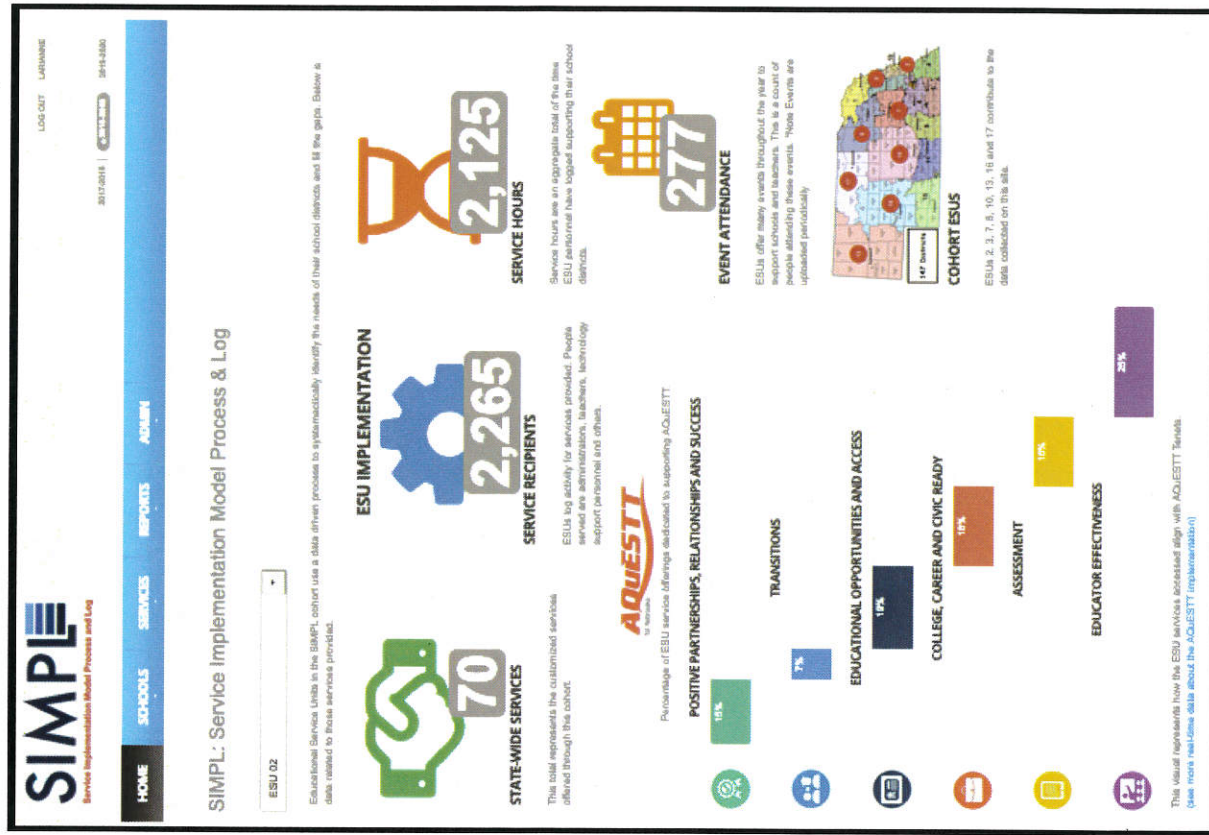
SIMPL
Service Implementation Model Process and Log

LOG OUT LARHANE
2017-2018 | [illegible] 2018-2020

HOME SCHOOLS SERVICES REPORTS ADMIN

SIMPL: Service Implementation Model Process & Log

ESU 02

Educational Service Units in the SIMPL cohort use a data driven process to systematically identify the needs of their school districts and fill the gaps. Below is data related to those services provided.

ESU IMPLEMENTATION

70
STATE-WIDE SERVICES
This total represents the customized services offered through this cohort.

2,265
SERVICE RECIPIENTS
ESUs log activity for services provided. People served are administrators, teachers, technology support personnel and others.

2,125
SERVICE HOURS
Service hours are an aggregate total of the time ESU personnel have logged supporting their school districts.

277
EVENT ATTENDANCE
ESUs offer many events throughout the year to support schools and teachers. This is a count of people attending these events. *Note Events are uploaded periodically.

147 Districts

COHORT ESUS
ESUs 2, 3, 7, 8, 10, 13, 16 and 17 contribute to the data collected on this site.

AQuESTT for Nebraska

Percentage of ESU service offerings dedicated to supporting AQuESTT

POSITIVE PARTNERSHIPS, RELATIONSHIPS AND SUCCESS
15%

TRANSITIONS
7%

EDUCATIONAL OPPORTUNITIES AND ACCESS
19%

COLLEGE, CAREER AND CIVIC READY
19%

ASSESSMENT
16%

EDUCATOR EFFECTIVENESS
25%

This visual represents how the ESU services accessed align with AQuESTT Tenets.
(see more real-time data about the AQuESTT implementation)